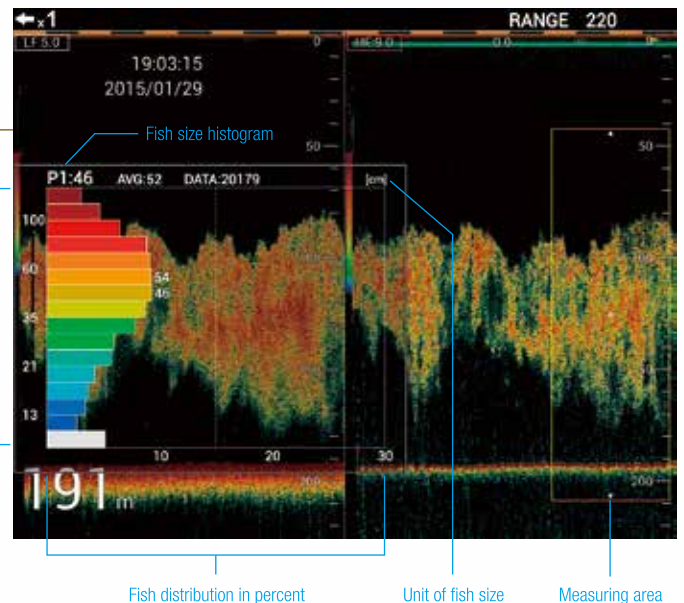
x1

RANGE 220

LF 5.0

0

HF 9.0

0.0

19:03:15
2015/01/29

Fish size histogram

50

50

P1:46 AVG:52 DATA:20179

[cm]

100

60

54
46

35

21

13

10

20

30

191 m

200

200

Fish distribution in percent

Unit of fish size

Measuring area